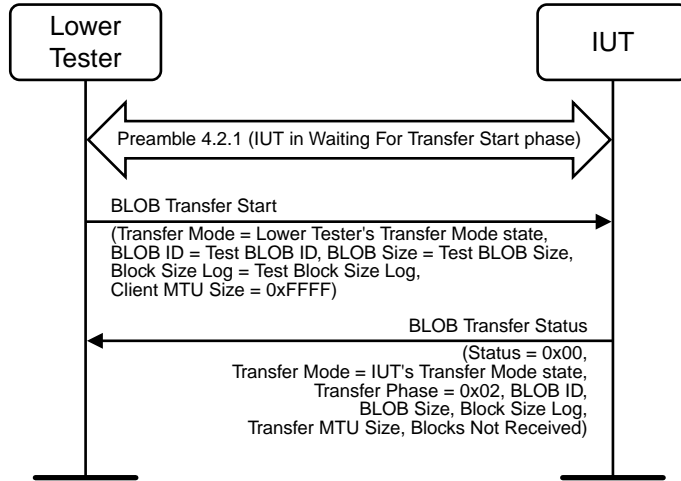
Lower Tester

IUT

Preamble 4.2.1 (IUT in Waiting For Transfer Start phase)

BLOB Transfer Start

(Transfer Mode = Lower Tester's Transfer Mode state, BLOB ID = Test BLOB ID, BLOB Size = Test BLOB Size, Block Size Log = Test Block Size Log, Client MTU Size = 0xFFFF)

BLOB Transfer Status

(Status = 0x00, Transfer Mode = IUT's Transfer Mode state, Transfer Phase = 0x02, BLOB ID, BLOB Size, Block Size Log, Transfer MTU Size, Blocks Not Received)